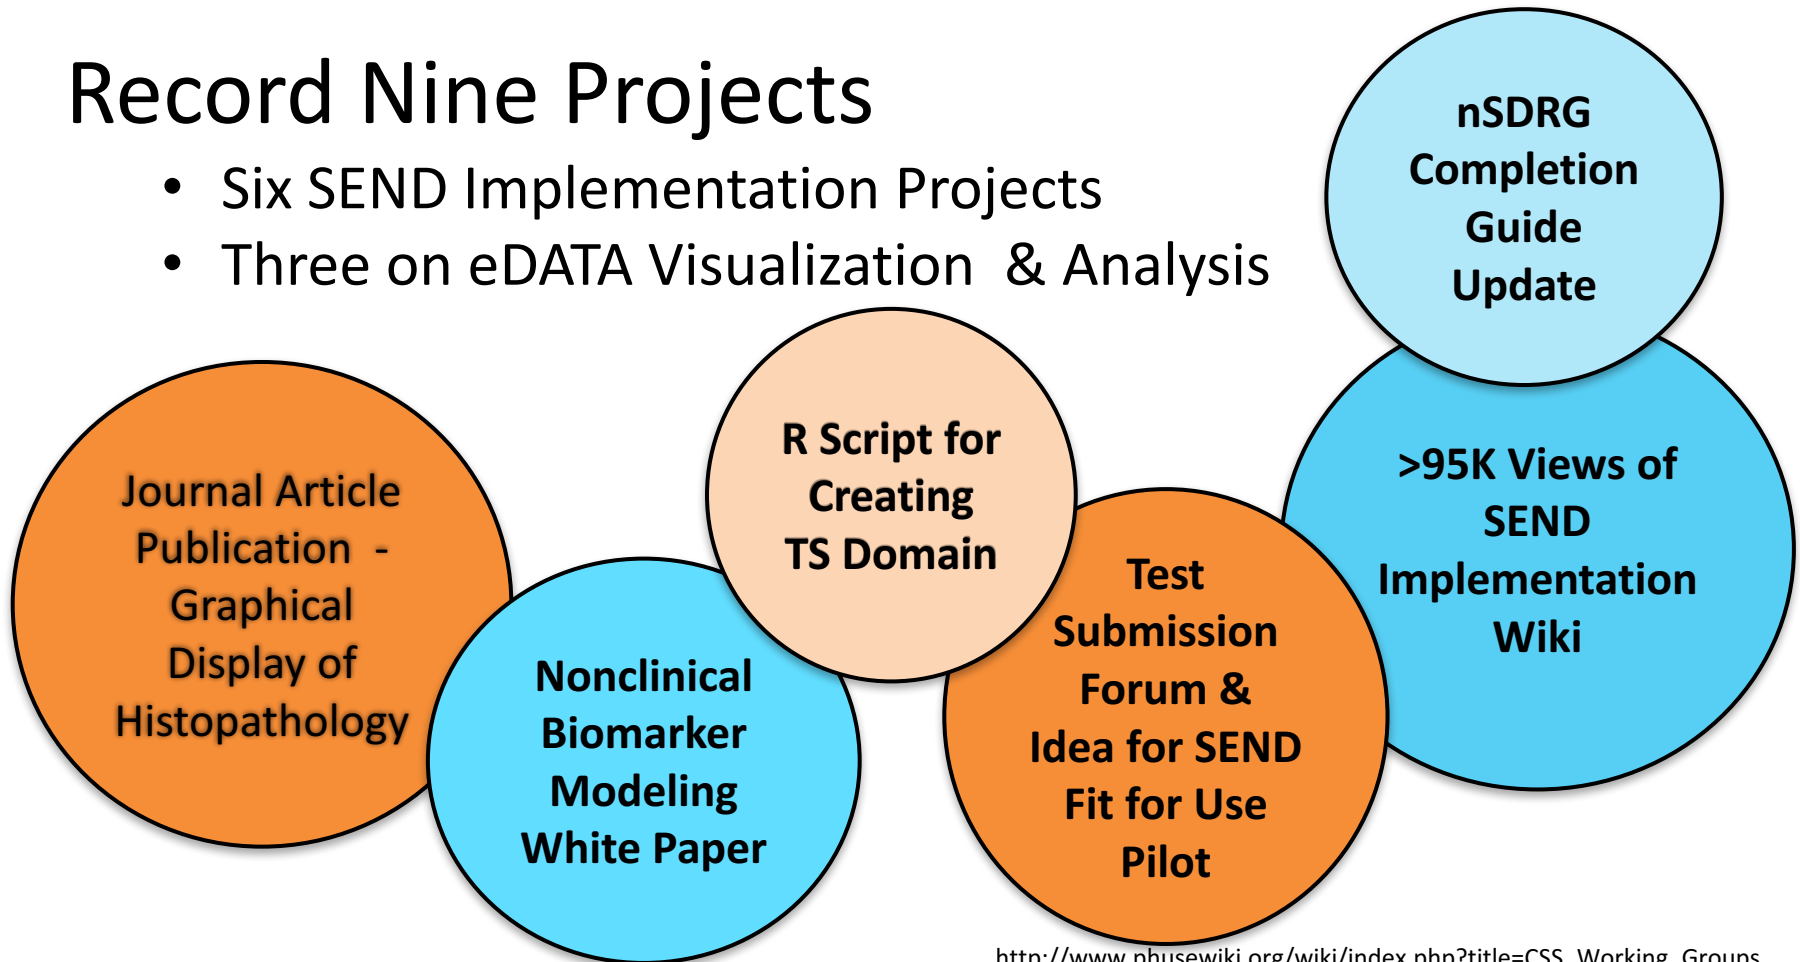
Record Nine Projects

- Six SEND Implementation Projects
- Three on eDATA Visualization & Analysis

nSDRG Completion Guide Update

Journal Article Publication - Graphical Display of Histopathology

Nonclinical Biomarker Modeling White Paper

R Script for Creating TS Domain

Test Submission Forum & Idea for SEND Fit for Use Pilot

>95K Views of SEND Implementation Wiki

http://www.phusewiki.org/wiki/index.php?title=CSS_Working_Groups